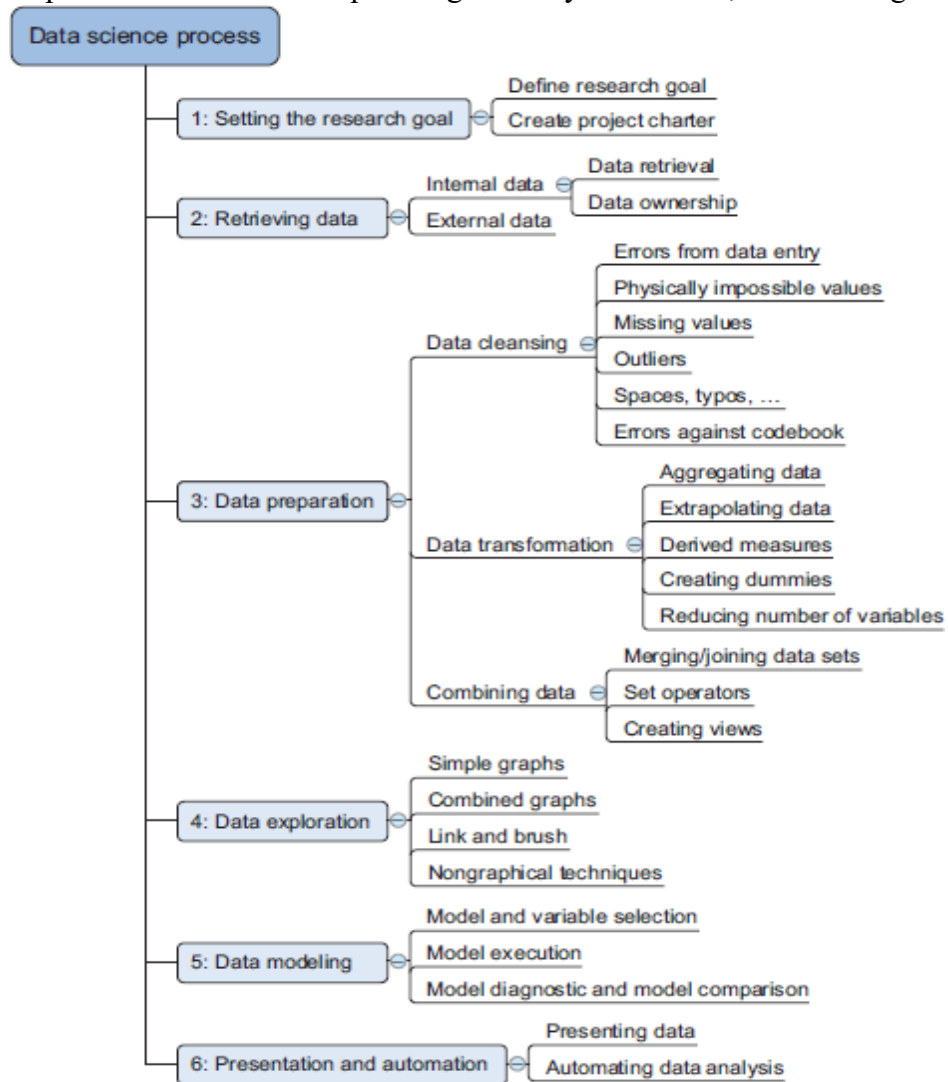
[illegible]

Data science process

1: Setting the research goal
Define research goal
Create project charter

2: Retrieving data
Internal data
Data retrieval
Data ownership
External data

3: Data preparation
Data cleansing
Errors from data entry
Physically impossible values
Missing values
Outliers
Spaces, typos, ...
Errors against codebook
Data transformation
Aggregating data
Extrapolating data
Derived measures
Creating dummies
Reducing number of variables
Combining data
Merging/joining data sets
Set operators
Creating views

4: Data exploration
Simple graphs
Combined graphs
Link and brush
Nongraphical techniques

5: Data modeling
Model and variable selection
Model execution
Model diagnostic and model comparison

6: Presentation and automation
Presenting data
Automating data analysis